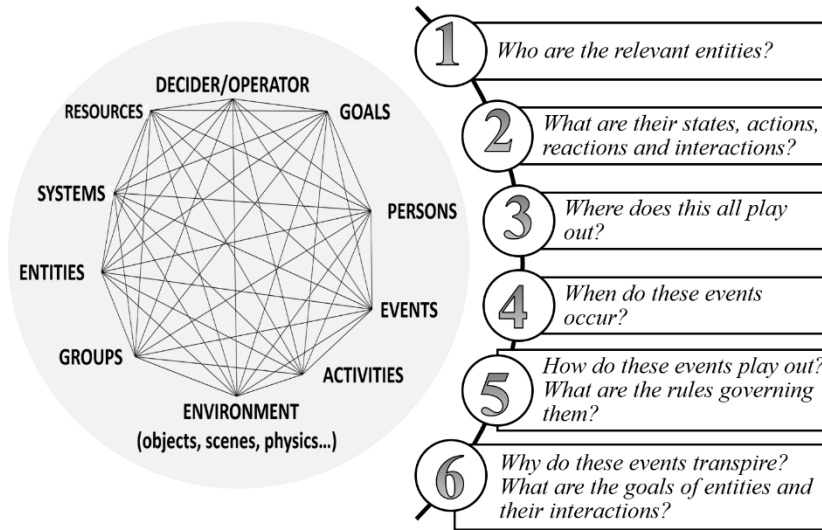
DECIDER/OPERATOR
RESOURCES
GOALS
SYSTEMS
PERSONS
ENTITIES
EVENTS
GROUPS
ACTIVITIES
ENVIRONMENT
(objects, scenes, physics...)

1 Who are the relevant entities?

2 What are their states, actions, reactions and interactions?

3 Where does this all play out?

4 When do these events occur?

5 How do these events play out? What are the rules governing them?

6 Why do these events transpire? What are the goals of entities and their interactions?